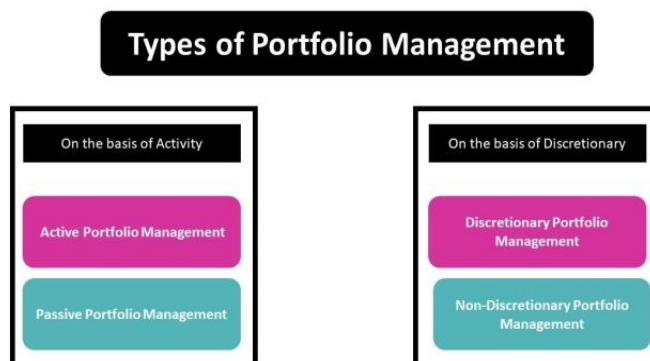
Types of Portfolio Management

On the basis of Activity

Active Portfolio Management

Passive Portfolio Management

On the basis of Discretionary

Discretionary Portfolio Management

Non-Discretionary Portfolio Management